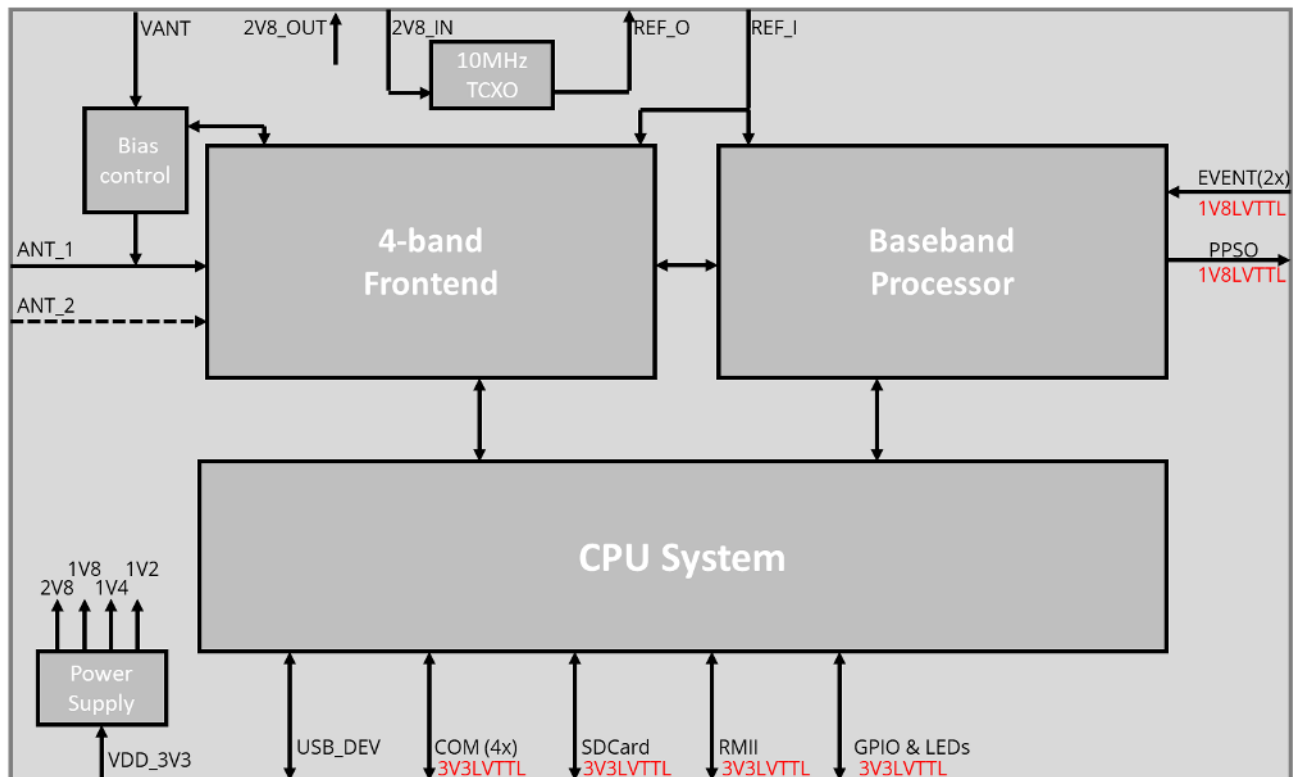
VANT
2V8_OUT
2V8_IN
10MHz TCXO
REF_O
REF_I
Bias control
4-band Frontend
Baseband Processor
EVENT(2x)
1V8LVTTL
PPSO
1V8LVTTL
ANT_1
ANT_2
CPU System
1V8
1V2
2V8
1V4
Power Supply
VDD_3V3
USB_DEV
COM (4x)
3V3LVTTL
SDCard
3V3LVTTL
RMII
3V3LVTTL
GPIO & LEDs
3V3LVTTL